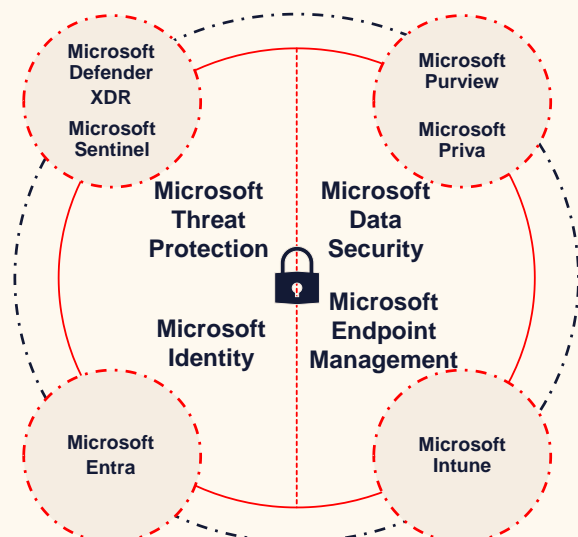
Microsoft Defender XDR

Microsoft Sentinel

Microsoft Purview

Microsoft Priva

Microsoft Threat Protection

Microsoft Data Security

Microsoft Endpoint Management

Microsoft Identity

Microsoft Entra

Microsoft Intune